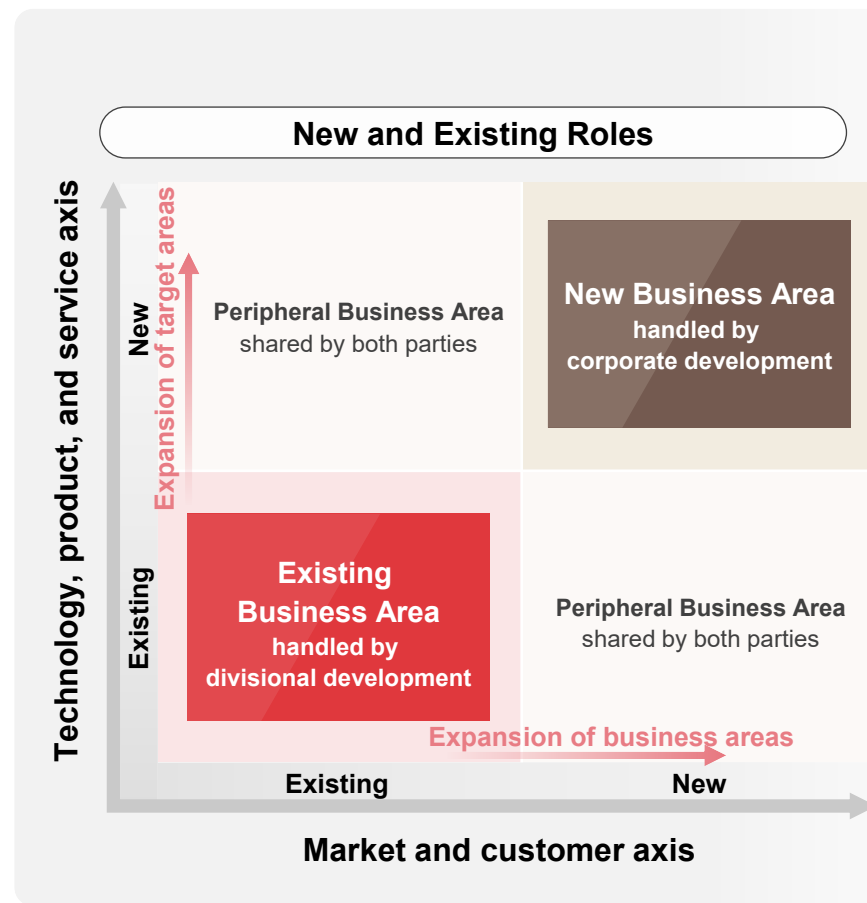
New and Existing Roles

Technology, product, and service axis

New

Existing

Expansion of target areas

Peripheral Business Area
shared by both parties

New Business Area
handled by
corporate development

Existing Business Area
handled by
divisional development

Peripheral Business Area
shared by both parties

Expansion of business areas

Existing

New

Market and customer axis